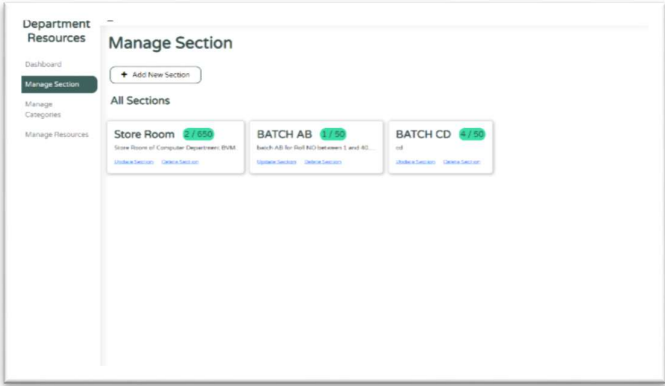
Department Resources

Dashboard

Manage Section

Manage Categories

Manage Resources

Manage Section

+ Add New Section

All Sections

Store Room 2 / 650

Store Room of Computer Department BVM

Update Section Delete Section

BATCH AB 1 / 50

batch AB for Roll NO between 1 and 40...

Update Section Delete Section

BATCH CD 4 / 50

cd

Update Section Delete Section